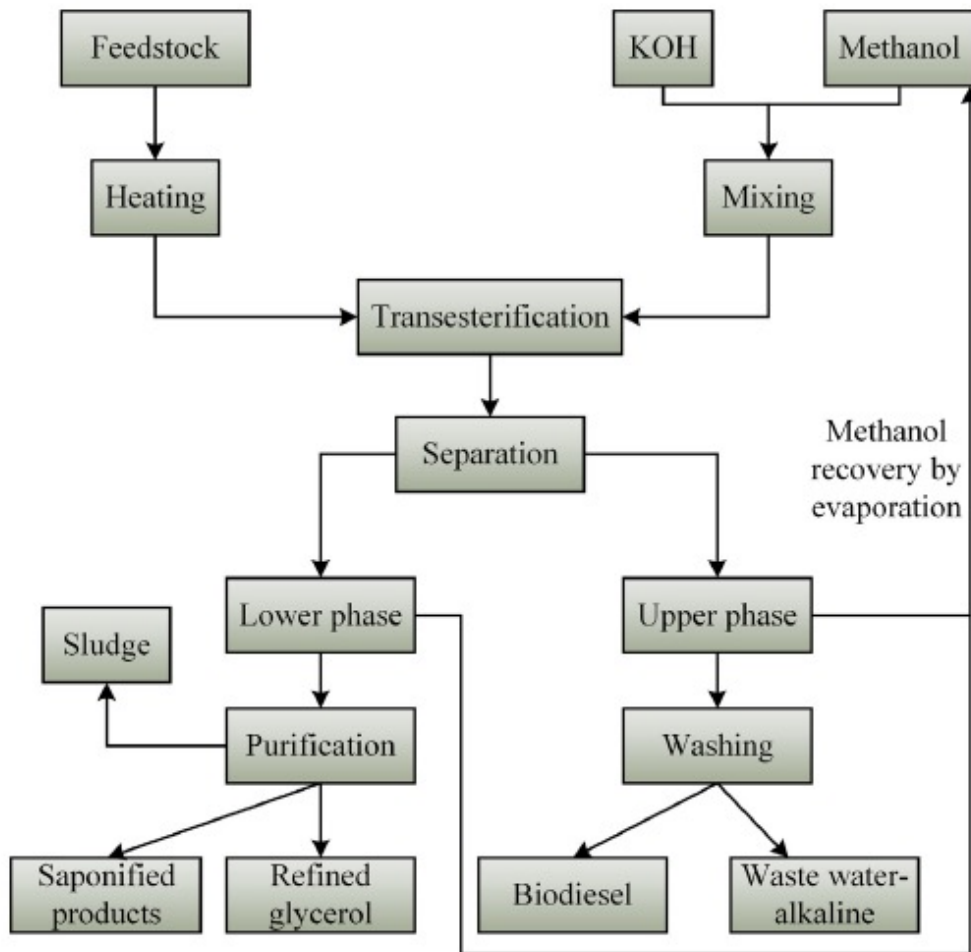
Feedstock

KOH

Methanol

Heating

Mixing

Transesterification

Separation

Methanol recovery by evaporation

Lower phase

Upper phase

Sludge

Purification

Washing

Saponified products

Refined glycerol

Biodiesel

Waste water-alkaline